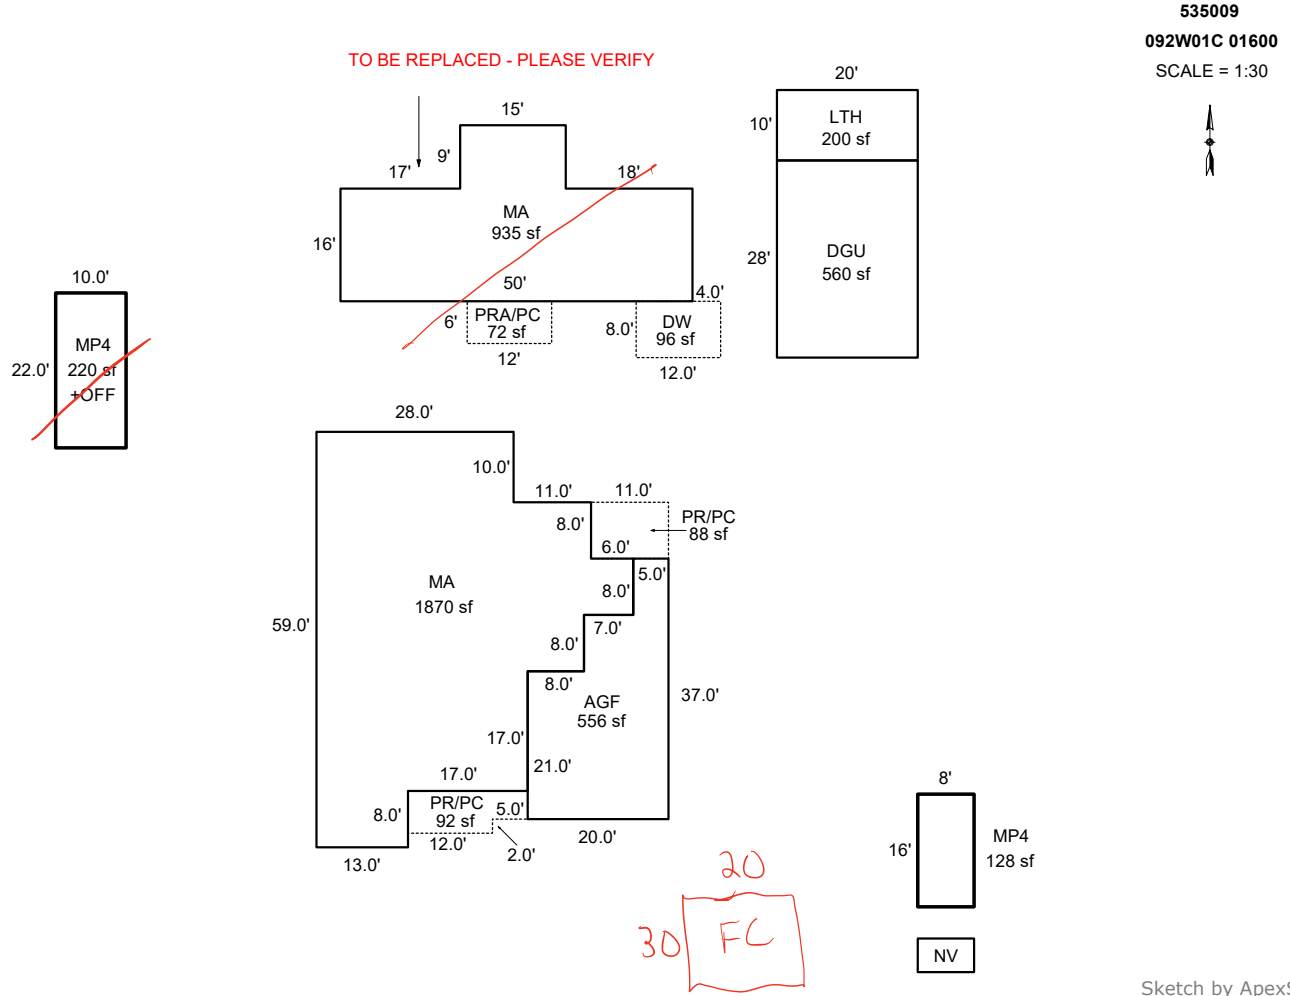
535009
092W01C 01600
SCALE = 1:30

TO BE REPLACED - PLEASE VERIFY

15'
9'
17'
18'
MA
935 sf
16'
50'
4.0'
6'
PRA/PC
72 sf
12'
8.0'
DW
96 sf
12.0'

20'
10'
LTH
200 sf
28'
DGU
560 sf

10.0'
MP4
22.0'
220 sf
+OFF

28.0'
10.0'
11.0'
11.0'
8.0'
PR/PC
88 sf
6.0'
5.0'
MA
1870 sf
8.0'
59.0'
7.0'
8.0'
8.0'
AGF
556 sf
37.0'
17.0'
21.0'
17.0'
PR/PC
92 sf
8.0'
5.0'
12.0'
2.0'
20.0'
13.0'

20
30
FC

8'
16'
MP4
128 sf
NV

Sketch by Apex